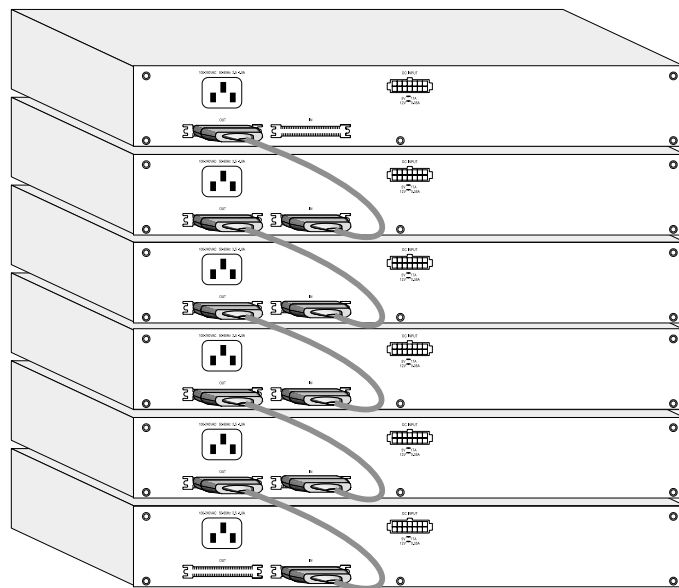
100-240VAC 50-60Hz 3.2-1.2A
DC INPUT
OUT
IN

100-240VAC 50-60Hz 3.2-1.2A
DC INPUT
OUT
IN

100-240VAC 50-60Hz 3.2-1.2A
DC INPUT
OUT
IN

100-240VAC 50-60Hz 3.2-1.2A
DC INPUT
OUT
IN

100-240VAC 50-60Hz 3.2-1.2A
DC INPUT
OUT
IN

100-240VAC 50-60Hz 3.2-1.2A
DC INPUT
OUT
IN